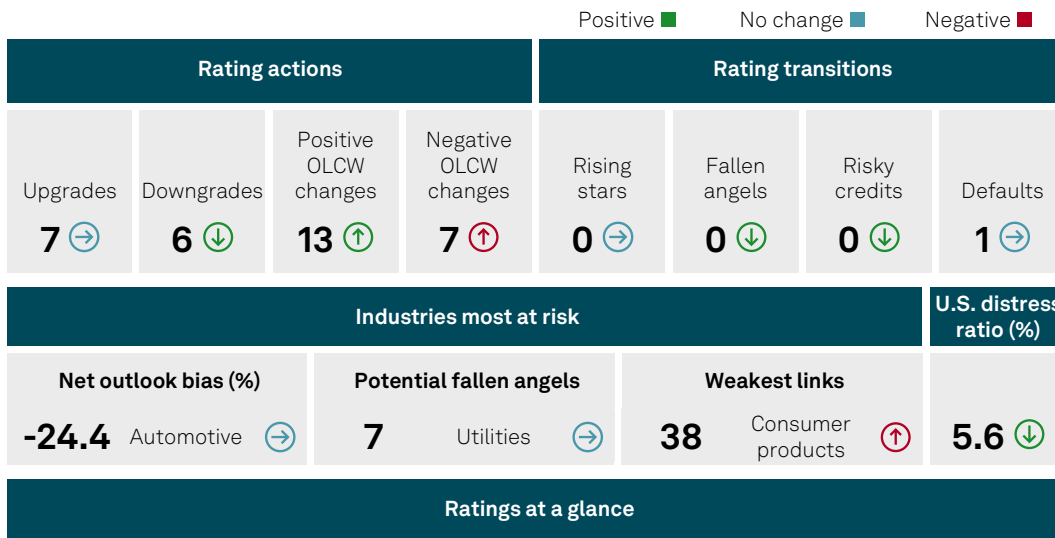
Positive No change Negative

Rating actions

Rating transitions

Upgrades 7

Downgrades 6

Positive OLCW changes 13

Negative OLCW changes 7

Rising stars 0

Fallen angels 0

Risky credits 0

Defaults 1

Industries most at risk

U.S. distress ratio (%)

Net outlook bias (%)
-24.4 Automotive

Potential fallen angels
7 Utilities

Weakest links
38 Consumer products

5.6

Ratings at a glance